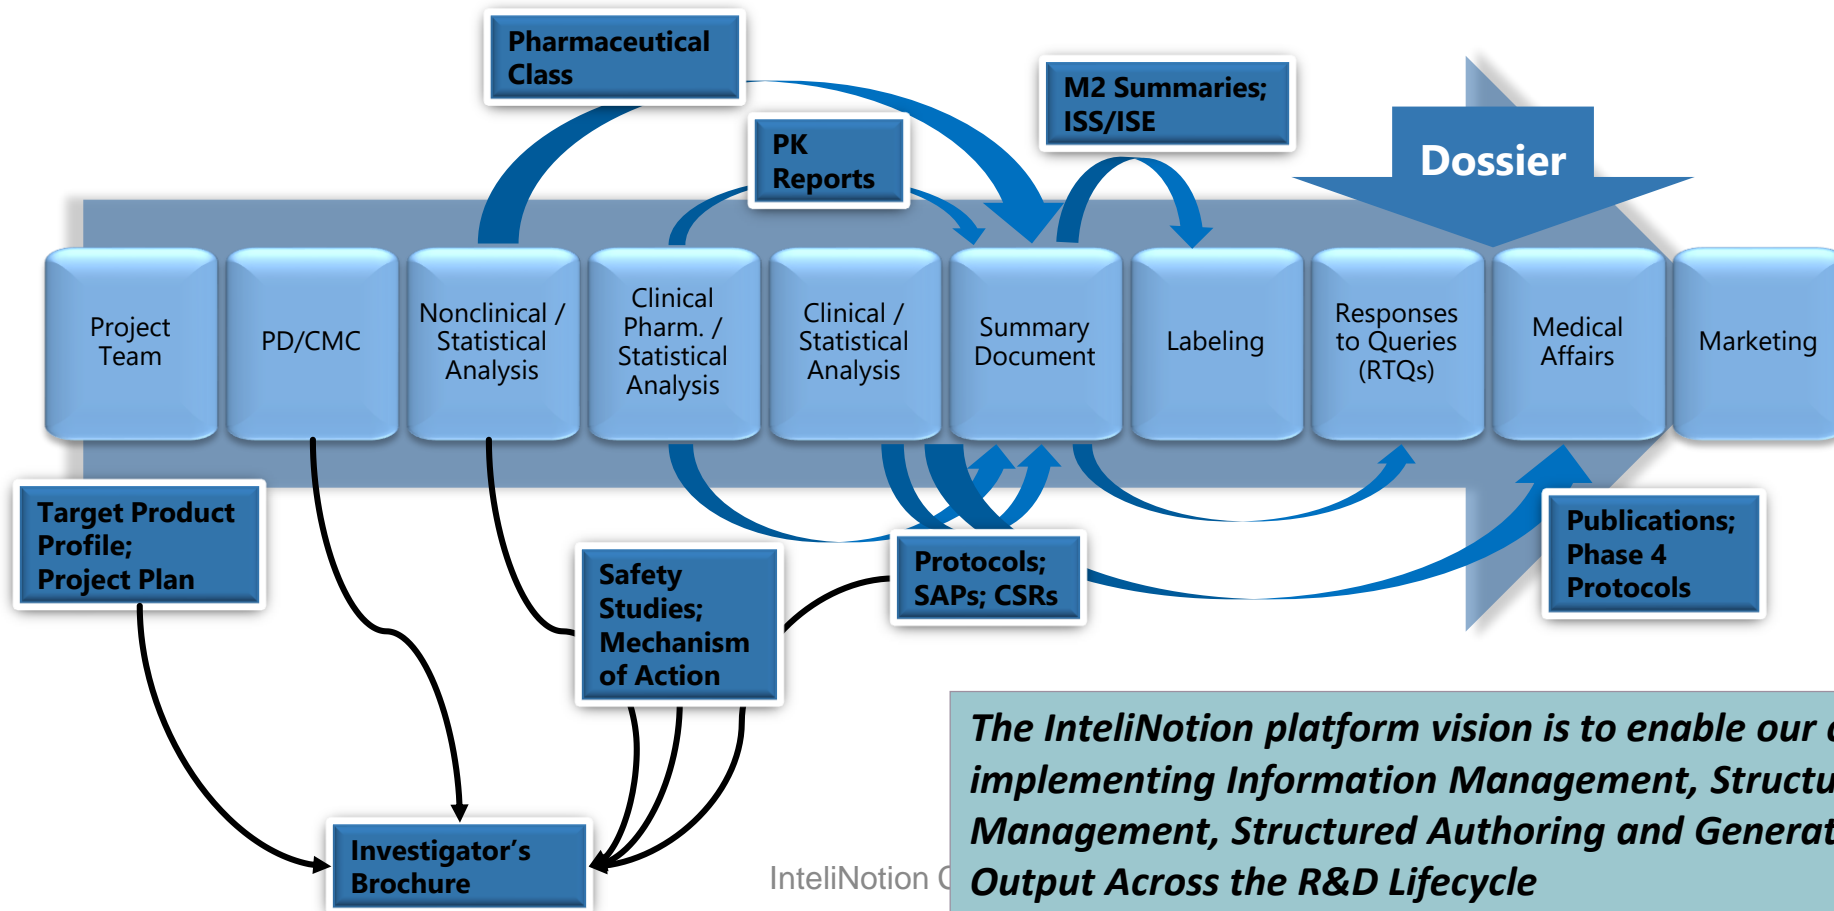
Pharmaceutical Class

PK Reports

M2 Summaries; ISS/ISE

Dossier

Project Team

PD/CMC

Nonclinical / Statistical Analysis

Clinical Pharm. / Statistical Analysis

Clinical / Statistical Analysis

Summary Document

Labeling

Responses to Queries (RTQs)

Medical Affairs

Marketing

Target Product Profile; Project Plan

Safety Studies; Mechanism of Action

Protocols; SAPs; CSRs

Publications; Phase 4 Protocols

Investigator's Brochure

InteliNotion C

The InteliNotion platform vision is to enable our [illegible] implementing Information Management, Structu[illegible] Management, Structured Authoring and Generat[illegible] Output Across the R&D Lifecycle